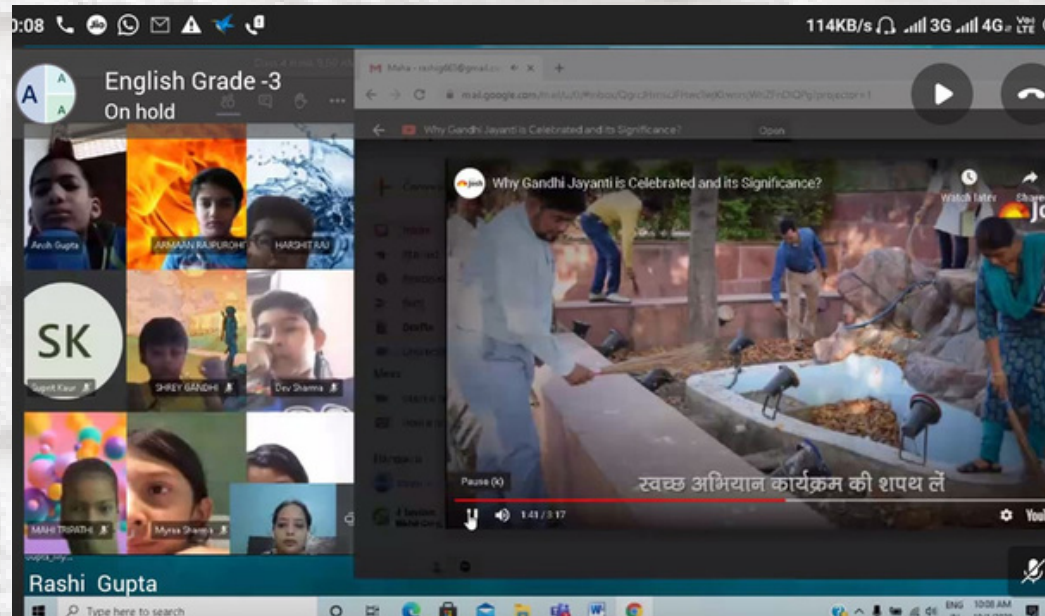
0:08

114KB/s 3G 4G

English Grade -3
On hold

Ansh Gupta
ARMAAN RAJPUROHIT
HARSHIT RAJ
SK
Suprit Kaur
SHREY GANDHI
Dev Sharma
MAHI TRIPATHI
Myrsa Sharma

Rashi Gupta

Mehta - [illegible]@gmail.co
mail.google.com/mail/u/0/#inbox/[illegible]?projector=1

Why Gandhi Jayanti is Celebrated and its Significance?
Open

Why Gandhi Jayanti is Celebrated and its Significance?
Watch later
Share

स्वच्छ अभियान कार्यक्रम की शपथ लें

Pause (k)
1:41 / 3:17

Type here to search
ENG
10:08 AM